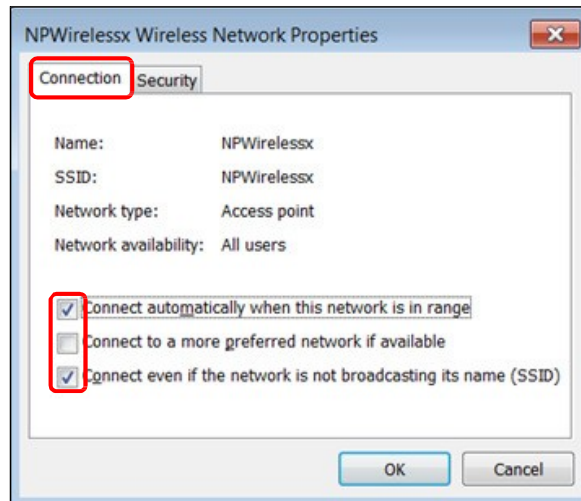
NPWirelessx Wireless Network Properties

Connection Security

Name: NPWirelessx
SSID: NPWirelessx
Network type: Access point
Network availability: All users

Connect automatically when this network is in range
Connect to a more preferred network if available
Connect even if the network is not broadcasting its name (SSID)

OK Cancel